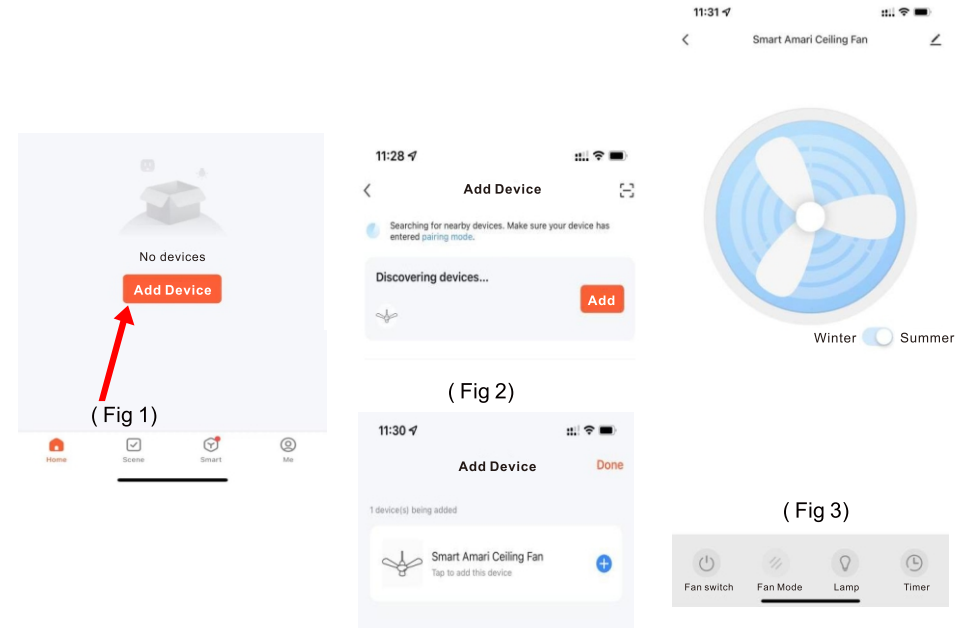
No devices

Add Device

( Fig 1)

Home Scene Smart Me

11:28

Add Device

Searching for nearby devices. Make sure your device has entered pairing mode.

Discovering devices...

Add

( Fig 2)

11:30

Add Device

Done

1 device(s) being added

Smart Amari Ceiling Fan

Tap to add this device

11:31

Smart Amari Ceiling Fan

Winter Summer

( Fig 3)

Fan switch Fan Mode Lamp Timer